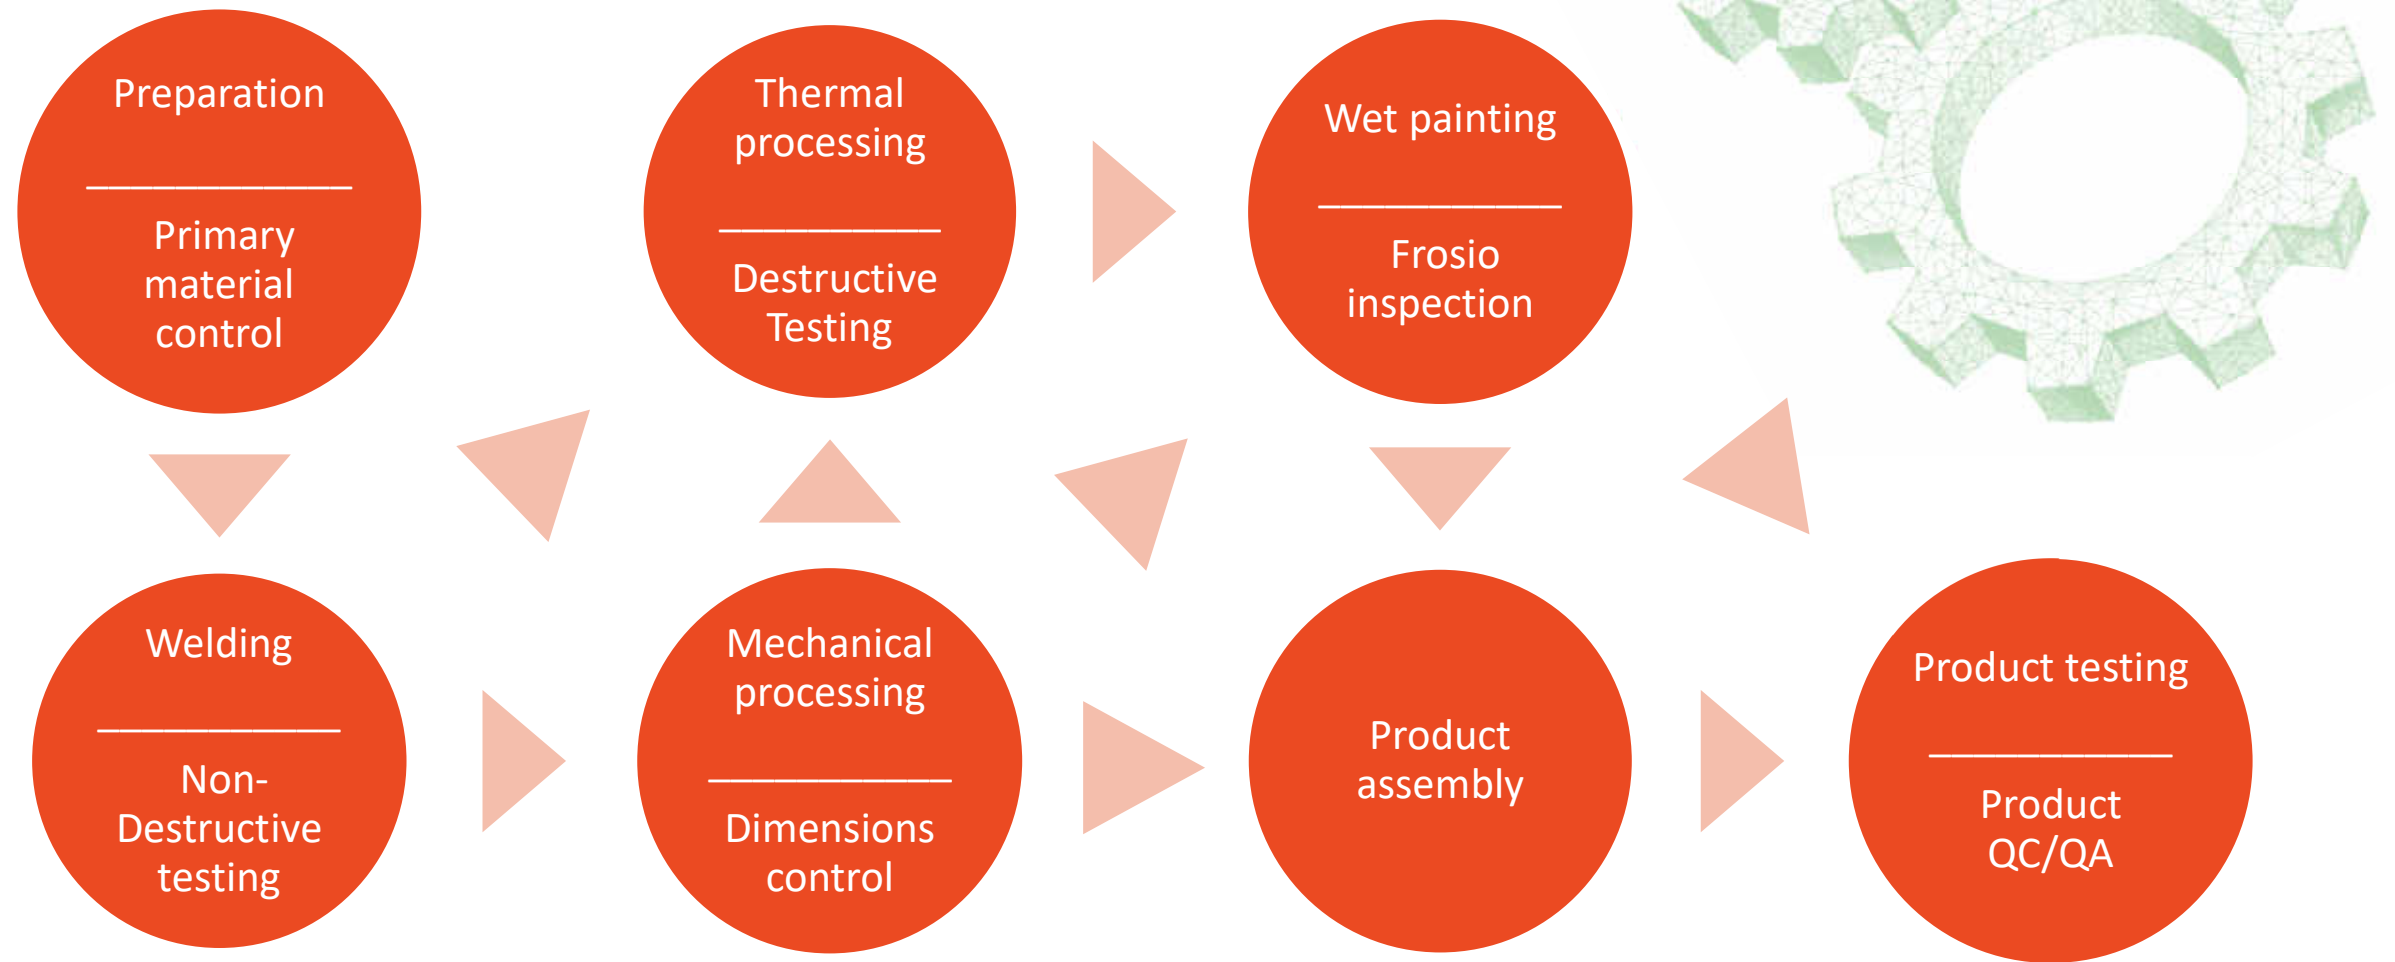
Preparation

Primary material control

Thermal processing

Destructive Testing

Wet painting

Frosio inspection

Welding

Non-Destructive testing

Mechanical processing

Dimensions control

Product assembly

Product testing

Product QC/QA